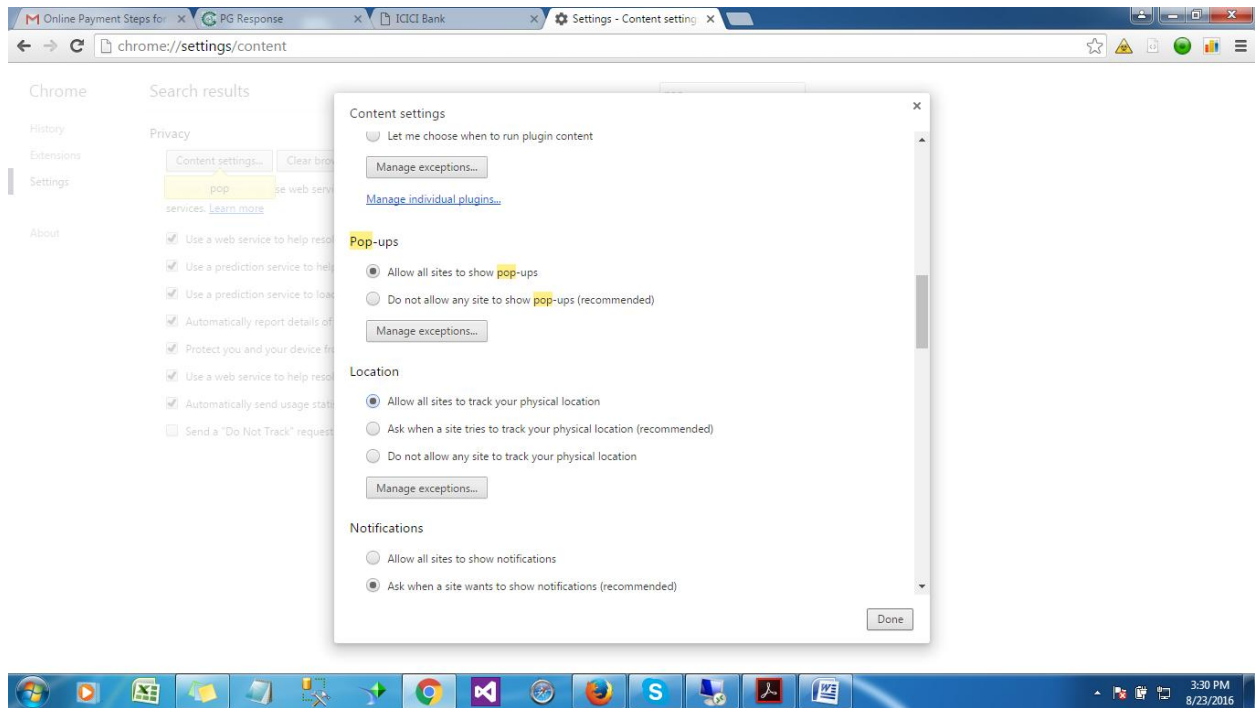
Online Payment Steps for × PG Response × ICICI Bank × Settings - Content setting ×

chrome://settings/content

Chrome
History
Extensions
Settings
About

Search results

Privacy

Content settings... Clear brow

pop se web serv
services. Learn more

Use a web service to help reso
Use a prediction service to hel
Use a prediction service to loa
Automatically report details of
Protect you and your device fr
Use a web service to help reso
Automatically send usage stati
Send a "Do Not Track" request

Content settings ×

Let me choose when to run plugin content

Manage exceptions...

Manage individual plugins...

Pop-ups

Allow all sites to show pop-ups

Do not allow any site to show pop-ups (recommended)

Manage exceptions...

Location

Allow all sites to track your physical location

Ask when a site tries to track your physical location (recommended)

Do not allow any site to track your physical location

Manage exceptions...

Notifications

Allow all sites to show notifications

Ask when a site wants to show notifications (recommended)

Done

3:30 PM
8/23/2016